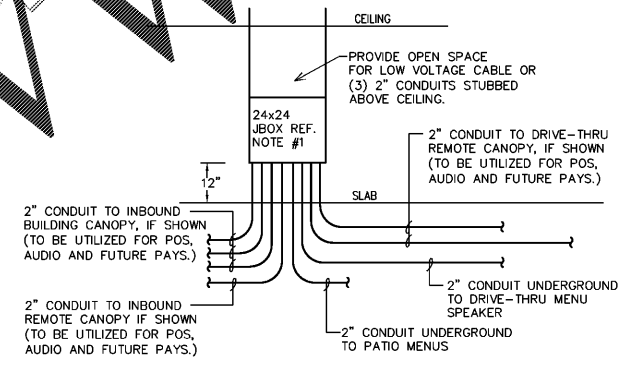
CEILING

PROVIDE OPEN SPACE FOR LOW VOLTAGE CABLE OR (3) 2" CONDUITS STUBBED ABOVE CEILING.

24x24 JBOX REF. NOTE #1

2" CONDUIT TO DRIVE-THRU REMOTE CANOPY, IF SHOWN (TO BE UTILIZED FOR POS, AUDIO AND FUTURE PAYS.)

12"

SLAB

2" CONDUIT TO INBOUND BUILDING CANOPY, IF SHOWN (TO BE UTILIZED FOR POS, AUDIO AND FUTURE PAYS.)

2" CONDUIT UNDERGROUND TO DRIVE-THRU MENU SPEAKER

2" CONDUIT TO INBOUND REMOTE CANOPY IF SHOWN (TO BE UTILIZED FOR POS, AUDIO AND FUTURE PAYS.)

2" CONDUIT UNDERGROUND TO PATIO MENUS